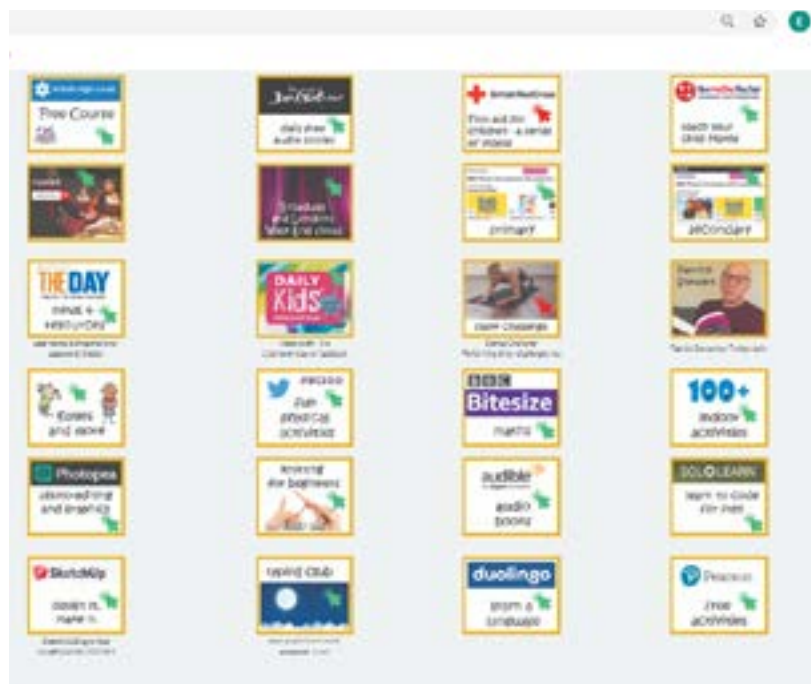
E

Free Course

daily free audio stories

British Red Cross

First aid for children - a series of videos

Teach your Child Phonics

Theatre and Dance West End Shows

primary

secondary

THE DAY

news & resources

DAILY Kids

Dance Challenge

David Walliams

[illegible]

Stories and more

Fun physical activities

BBC Bitesize

maths

100+ indoor activities

Photopea

photo editing and graphics

learning sign language for beginners

audible

audio books

SOLOLEARN

learn to code for free

SketchUp

Design it, make it

Typing Club

duolingo

learn a language

Pearson

free activities